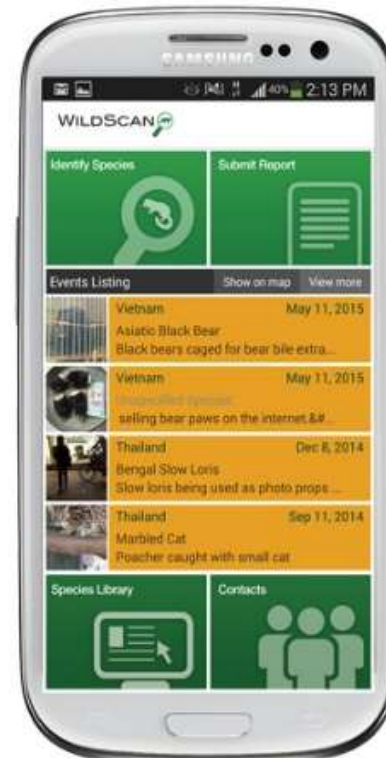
SAMSUNG

40% 2:13 PM

WILDSCAN

Identify Species

Submit Report

Events Listing

Show on map

View more

Vietnam

May 11, 2015

Asiatic Black Bear

Black bears caged for bear bile extra...

Vietnam

May 11, 2015

Unspecified Species

selling bear paws on the internet.&#...

Thailand

Dec 8, 2014

Bengal Slow Loris

Slow loris being used as photo props ...

Thailand

Sep 11, 2014

Marbled Cat

Poacher caught with small cat

Species Library

Contacts